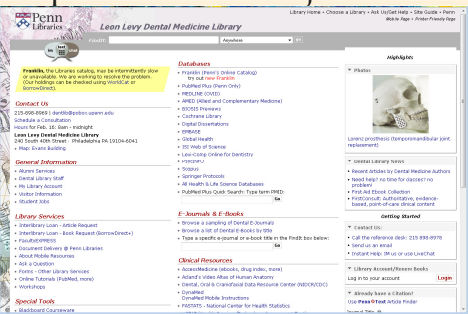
Penn Libraries

Leon Levy Dental Medicine Library

Library Home • Choose a Library • Ask Us/Get Help • Site Guide • Penn
Mobile Page • Printer Friendly Page

Find It: Keyword Go

Franklin, the Libraries catalog, has been intermittently slow or unavailable. We are working to resolve the problem. (Our holdings can be found using WorldCat or BorrowDirect).

Contact Us

215-898-8969 | dentlib@pobox.upenn.edu
Schedule a Consultation
Hours for Feb. 16: 8am - midnight
Leon Levy Dental Medicine Library
240 South 40th Street · Philadelphia PA 19104-6041
• Map: Evans Building

General Information

• Alumni Services
• Dental Library Staff
• My Library Account
• Visitor Information
• Student Jobs

Library Services

• Interlibrary Loan - Article Request
• Interlibrary Loan - Book Request (BorrowDirect+)
• FacultyEXPRESS
• Document Delivery @ Penn Libraries
• About Mobile Resources
• Ask a Question
• Forms - Other Library Services
• Online Tutorials (PubMed, more)
• Workshops

Special Tools

• Blackboard Courseware

Databases

• Franklin (Penn's Online Catalog)
try out new Franklin
• PubMed Plus (Penn Only)
• MEDLINE (OVID)
• AMED (Allied and Complementary Medicine)
• BIOSIS Previews
• Cochrane Library
• Digital Dissertations
• EMBASE
• Global Health
• ISI Web of Science
• Levi-Comp Online for Dentistry
• +PrOVIDA+
• Scopus
• Springer Protocols
• All Health & Life Science Databases
PubMed Plus Quick Search: Type term PMID:
Go

E-Journals & E-Books

• Browse a sampling of Dental E-Journals
• Browse a list of Dental E-Books by title
• Type a specific e-journal or e-book title in the FindIt box below:
Go

Clinical Resources

• AccessMedicine (ebooks, drug index, more)
• Acland's Video Atlas of Human Anatomy
• Dental, Oral & Craniofacial Data Resource Center (NIDCR/CDC)
• DynaMed
DynaMed Mobile Instructions
• FASTATS - National Center for Health Statistics

Highlights

Photos

Lorenz prosthesis (temporomandibular joint replacement)

Dental Library News

• Recent Articles by Dental Medicine authors
• Need help? no time for classes? no problem!
• First Aid Ebook Collection
• FirstConsult: authoritative, evidence-based, point-of-care clinical content

Getting Started

Contact Us:

• Call the reference desk: 215-898-8978
• Send us an email
• Instant Help: IM us or use LiveChat

Library Account/Renew Books

Log in to your account
Login

Already have a Citation?

Use Penn FindText Article Finder
Journal Title: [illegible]